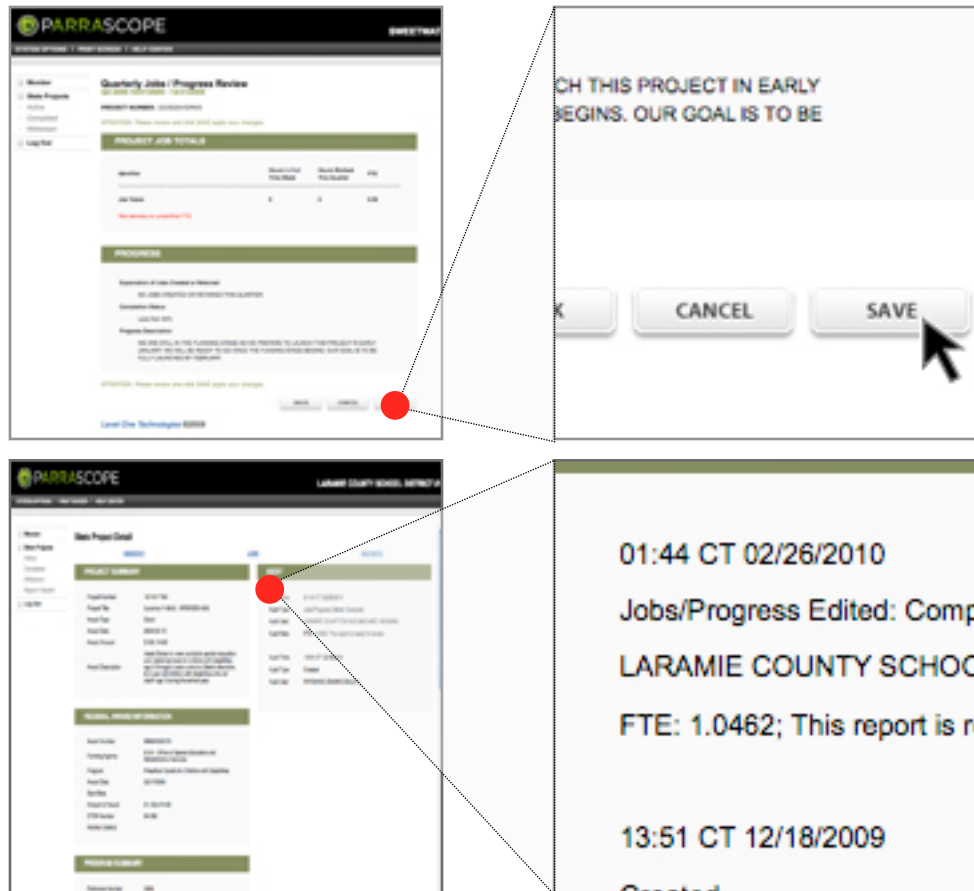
PARRASCOPE

SWEETWA

SYSTEM OPTIONS | PRINT SCREEN | HELP CENTER

Monitor
State Projects
Active
Completed
Withdrawn
Log Out

Quarterly Jobs / Progress Review

PROJECT NUMBER

ATTENTION: Please review and click SAVE apply your changes.

PROJECT JOB TOTALS

Job Totals

PROGRESS

Explanation of Jobs Created or Retained
NO JOBS CREATED OR RETAINED THIS QUARTER.
Completion Status
Progress Description
WE ARE STILL IN THE PLANNING STAGE AS WE PREPARE TO LAUNCH THIS PROJECT IN EARLY JANUARY. WE WILL BE READY TO GO ONCE THE FUNDING STAGE BEGINS. OUR GOAL IS TO BE FULLY LAUNCHED BY FEBRUARY.

ATTENTION: Please review and click SAVE apply your changes.

BACK CANCEL

Level One Technologies ©2009

CH THIS PROJECT IN EARLY
BEGINS. OUR GOAL IS TO BE

K CANCEL SAVE

PARRASCOPE

LARAMIE COUNTY SCHOOL DISTRICT #

State Project Detail

PROJECT SUMMARY

FEDERAL AWARD INFORMATION

PROGRAM SUMMARY

01:44 CT 02/26/2010
Jobs/Progress Edited: Comp
LARAMIE COUNTY SCHOO
FTE: 1.0462; This report is r

13:51 CT 12/18/2009